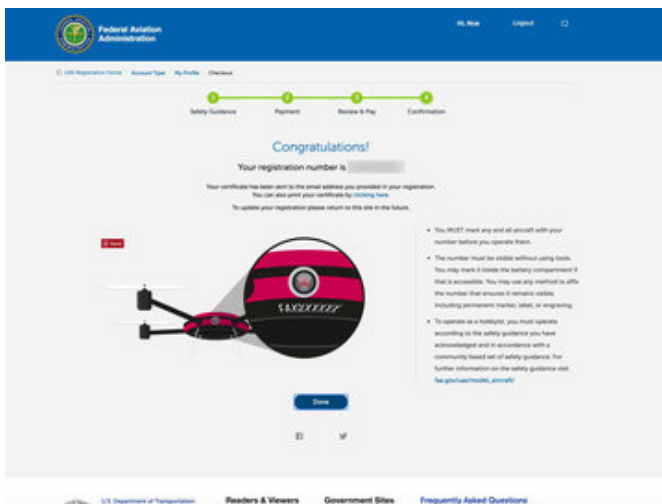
Federal Aviation Administration

Hi, Noe Logout

UAS Registration Home / Account Type / My Profile / Checkout

Safety Guidance Payment Review & Pay Confirmation

Congratulations!

Your registration number is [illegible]

Your certificate has been sent to the email address you provided in your registration. You can also print your certificate by clicking here.

To update your registration please return to this site in the future.

Next

FA3XXXXXXX

• You MUST mark any and all aircraft with your number before you operate them.

• The number must be visible without using tools. You may mark it inside the battery compartment if that is accessible. You may use any method to affix the number that ensures it remains visible, including permanent marker, label, or engraving.

• To operate as a hobbyist, you must operate according to the safety guidance you have acknowledged and in accordance with a community based set of safety guidance. For further information on the safety guidance visit faa.gov/uas/model_aircraft/

Done

U.S. Department of Transportation

Readers & Viewers

Government Sites

Frequently Asked Questions